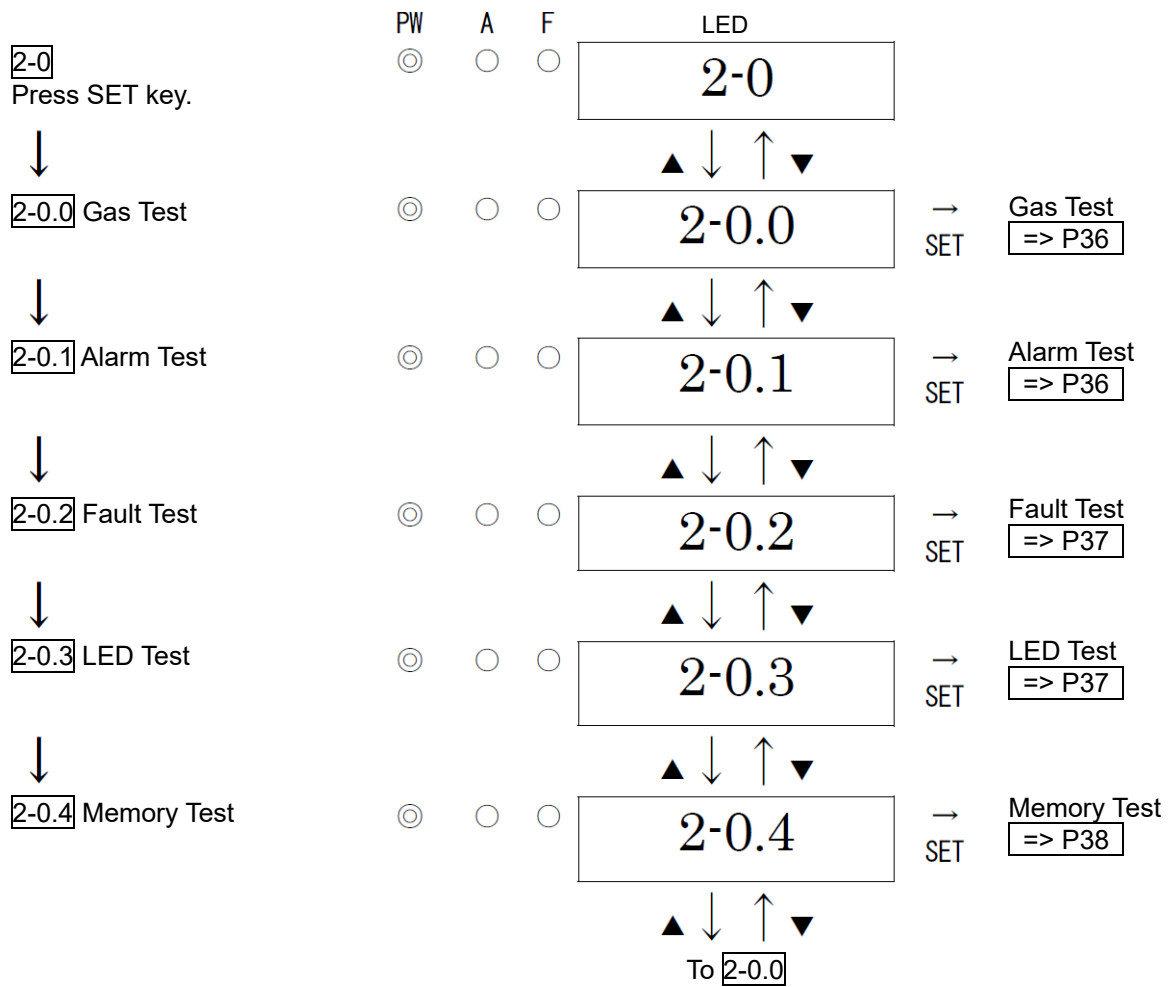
PW A F LED

2-0
Press SET key.

2-0

↓

2-0.0 Gas Test

2-0.0

→ SET

Gas Test
=> P36

↓

2-0.1 Alarm Test

2-0.1

→ SET

Alarm Test
=> P36

↓

2-0.2 Fault Test

2-0.2

→ SET

Fault Test
=> P37

↓

2-0.3 LED Test

2-0.3

→ SET

LED Test
=> P37

↓

2-0.4 Memory Test

2-0.4

→ SET

Memory Test
=> P38

To 2-0.0